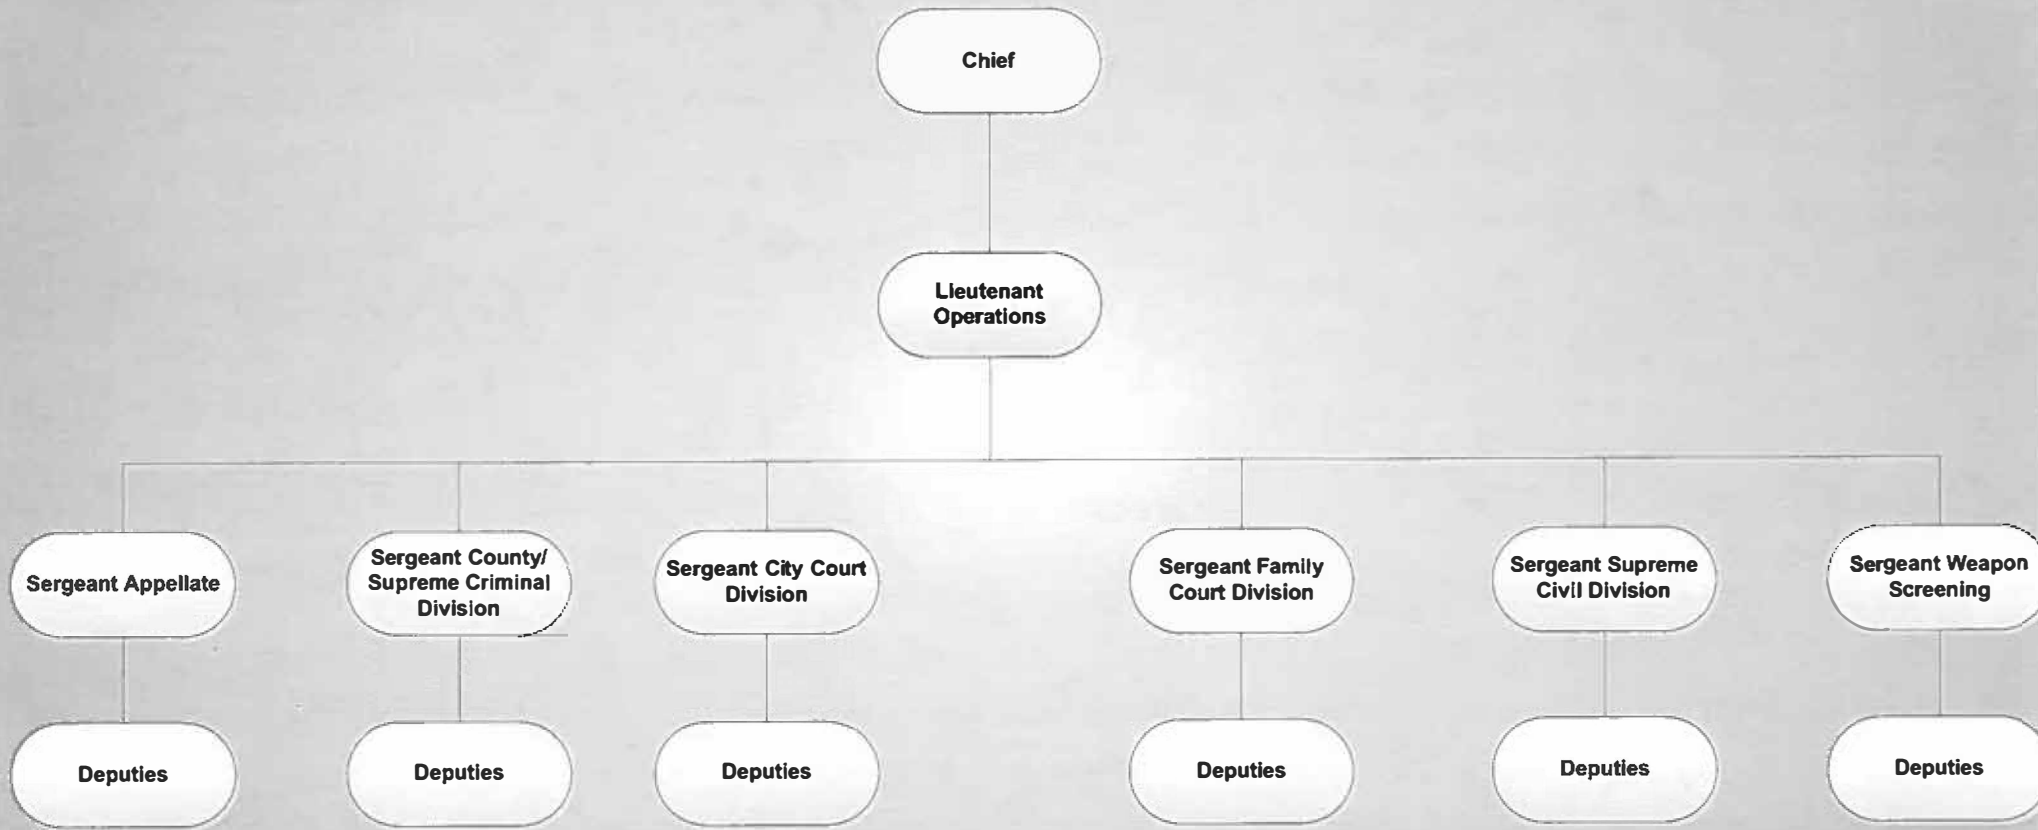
Chief

Lieutenant Operations

Sergeant Appellate

Sergeant County/ Supreme Criminal Division

Sergeant City Court Division

Sergeant Family Court Division

Sergeant Supreme Civil Division

Sergeant Weapon Screening

Deputies

Deputies

Deputies

Deputies

Deputies

Deputies